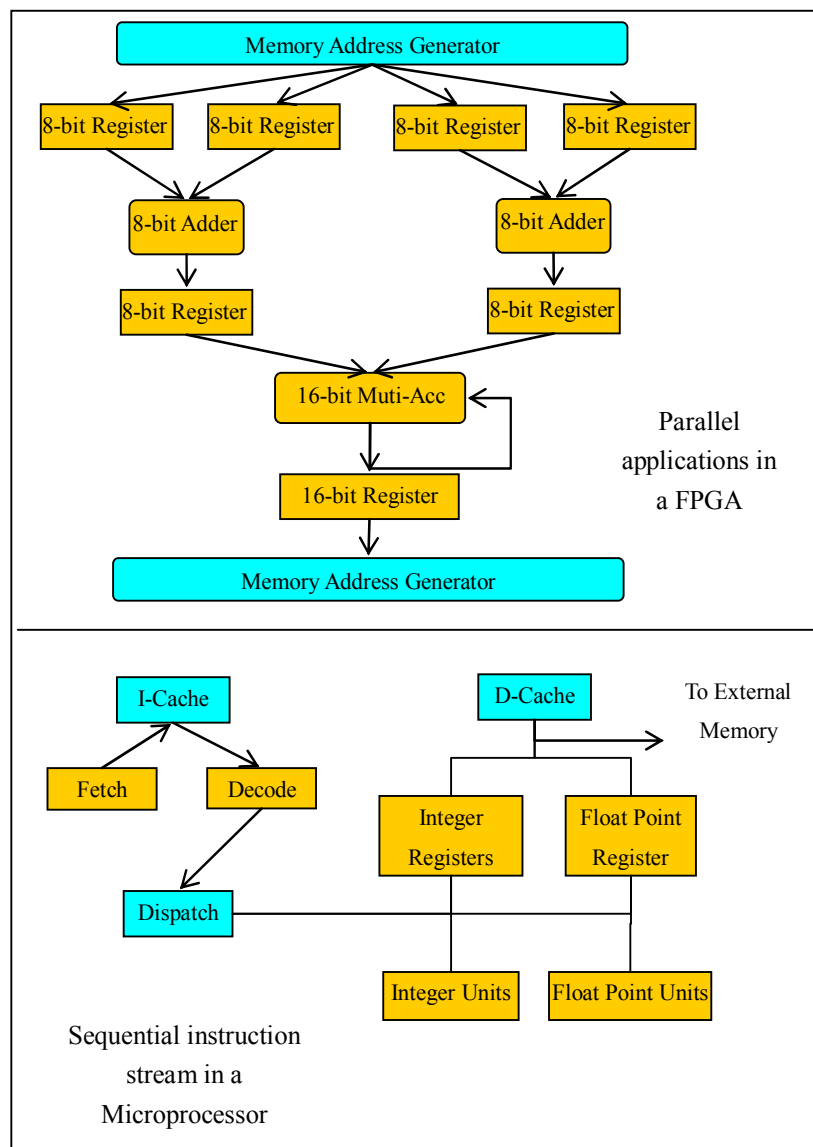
Memory Address Generator

8-bit Register

8-bit Register

8-bit Register

8-bit Register

8-bit Adder

8-bit Adder

8-bit Register

8-bit Register

16-bit Muti-Acc

16-bit Register

Memory Address Generator

Parallel applications in a FPGA

I-Cache

Fetch

Decode

Dispatch

D-Cache

To External Memory

Integer Registers

Float Point Register

Integer Units

Float Point Units

Sequential instruction stream in a Microprocessor